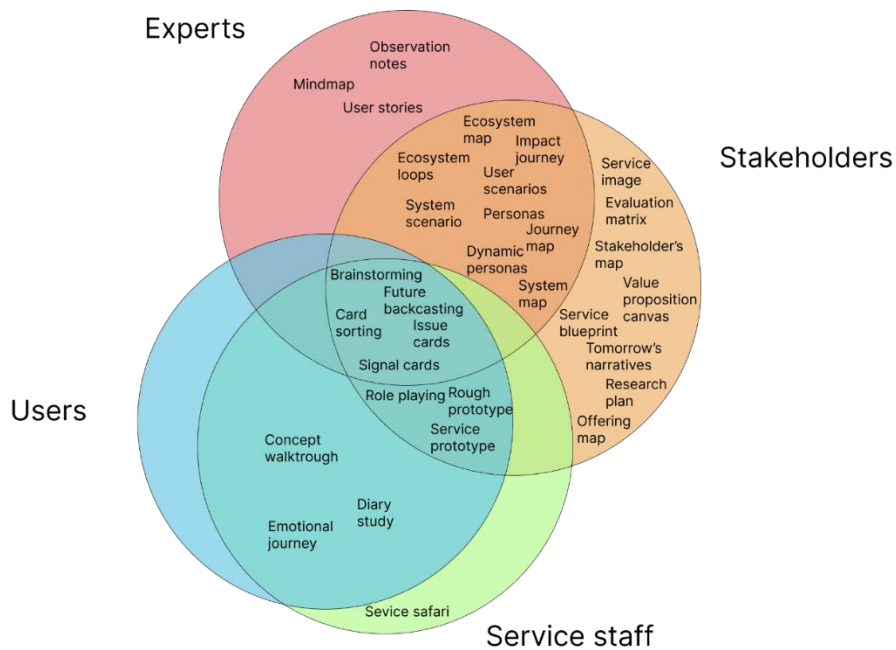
Experts

Observation notes

Mindmap

User stories

Stakeholders

Ecosystem map

Impact journey

Ecosystem loops

User scenarios

System scenario

Personas

Journey map

Dynamic personas

Service image

Evaluation matrix

Stakeholder's map

Value proposition canvas

Service blueprint

Tomorrow's narratives

Research plan

Offering map

System map

Brainstorming

Future backcasting

Card sorting

Issue cards

Signal cards

Role playing

Rough prototype

Service prototype

Users

Concept walktrough

Diary study

Emotional journey

Sevice safari

Service staff